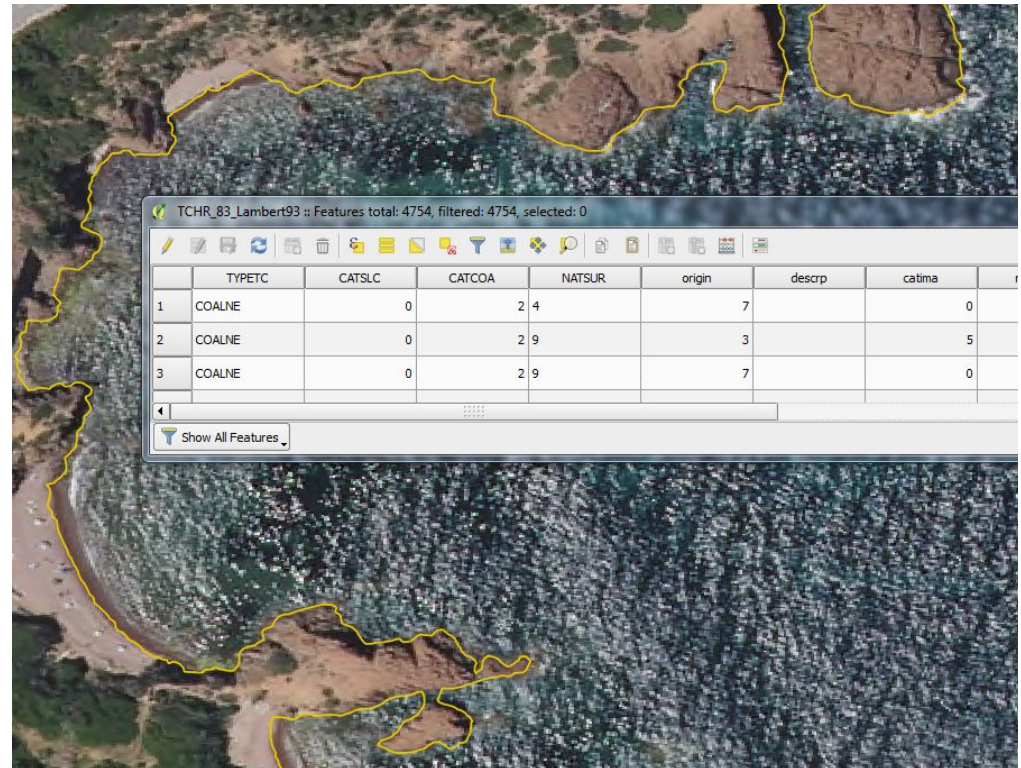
TCHR_83_Lambert93 :: Features total: 4754, filtered: 4754, selected: 0

| | TYPETC | CATSLC | CATCOA | NATSUR | origin | descrp | catima |
|---|---|---|---|---|---|---|---|
| 1 | COALNE | 0 | 2 | 4 | 7 | | 0 |
| 2 | COALNE | 0 | 2 | 9 | 3 | | 5 |
| 3 | COALNE | 0 | 2 | 9 | 7 | | 0 |

Show All Features